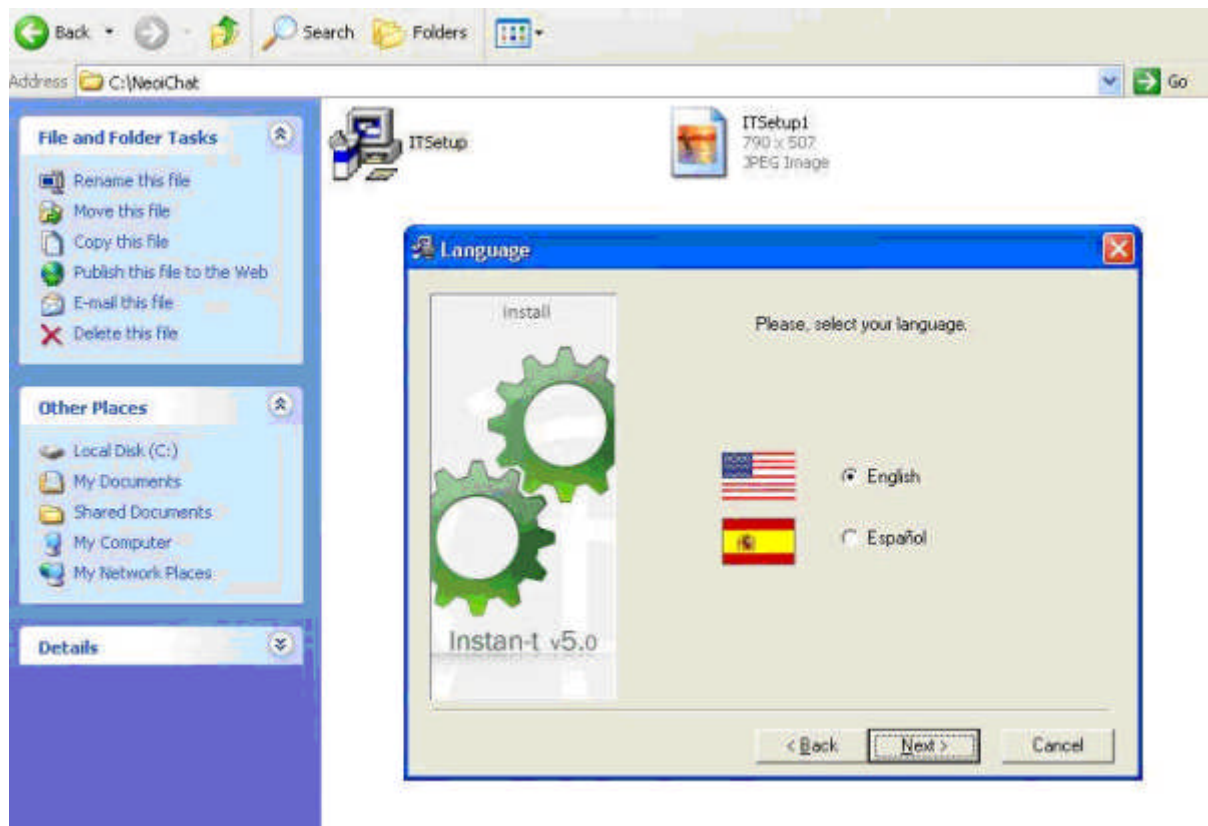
Back Search Folders

Address C:\NeoiChat Go

File and Folder Tasks

Rename this file
Move this file
Copy this file
Publish this file to the Web
E-mail this file
Delete this file

Other Places

Local Disk (C:)
My Documents
Shared Documents
My Computer
My Network Places

Details

ITSetup

ITSetup1
790 x 507
JPEG Image

Language

Install

Instan-t v5.0

Please, select your language.

English

Español

< Back Next > Cancel